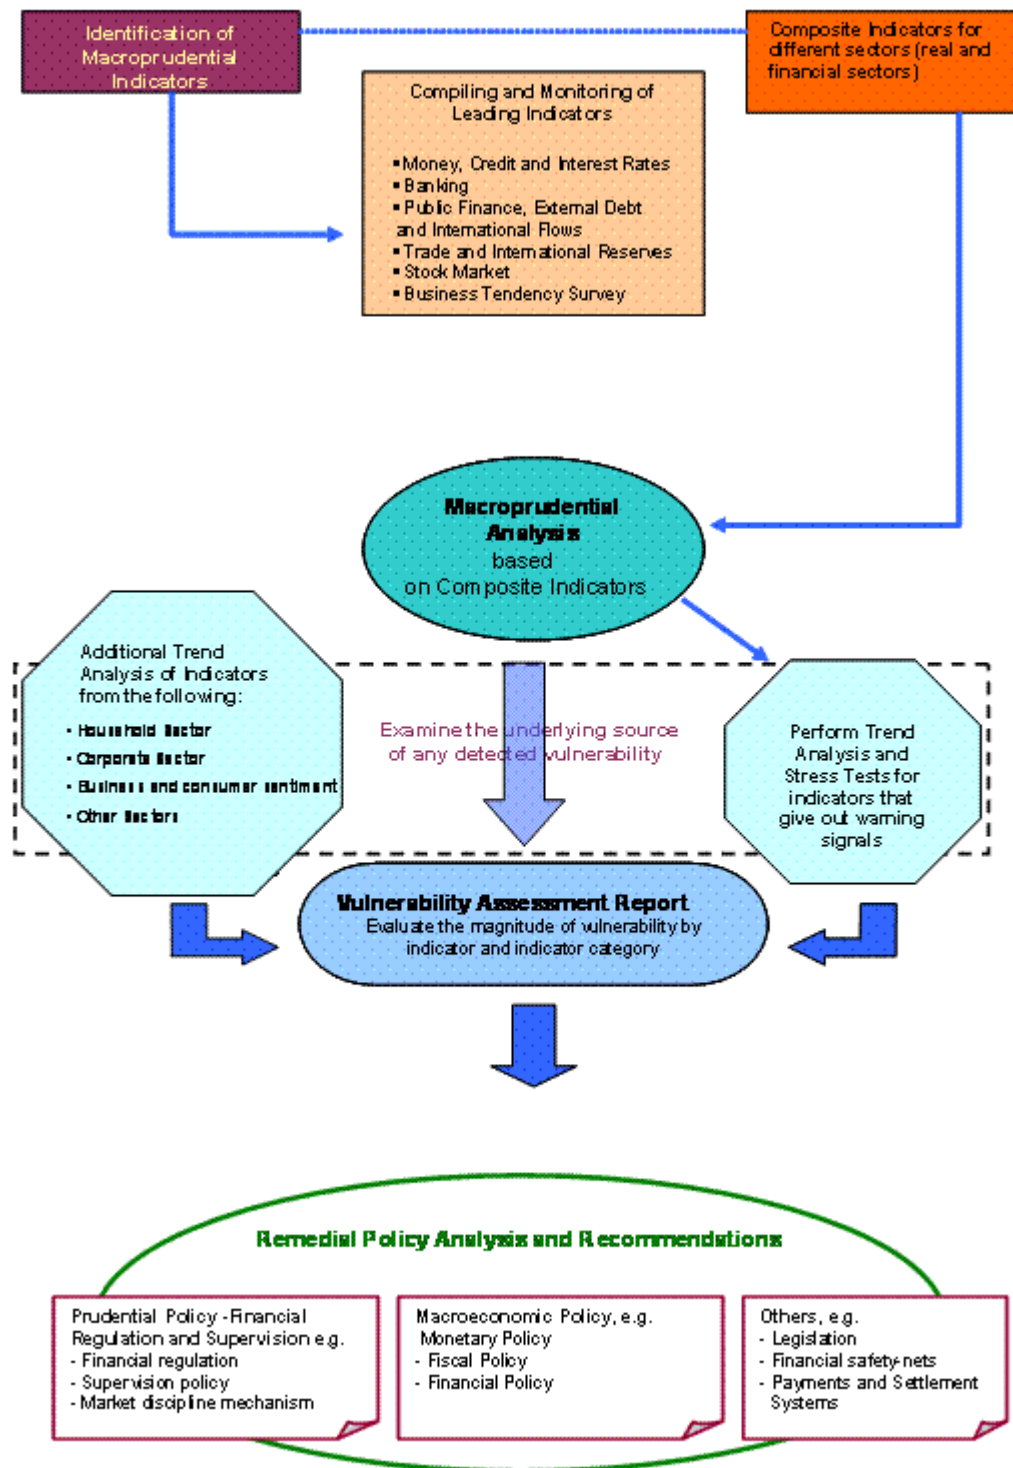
Identification of Macroprudential Indicators

Composite Indicators for different sectors (real and financial sectors)

Compiling and Monitoring of Leading Indicators

▪ Money, Credit and Interest Rates
▪ Banking
▪ Public Finance, External Debt and International Flows
▪ Trade and International Reserves
▪ Stock Market
▪ Business Tendency Survey

Macroprudential Analysis based on Composite Indicators

Additional Trend Analysis of Indicators from the following:
• Household sector
• Corporate sector
• Business and consumer sentiment
• Other sectors

Examine the underlying source of any detected vulnerability

Perform Trend Analysis and Stress Tests for indicators that give out warning signals

Vulnerability Assessment Report
Evaluate the magnitude of vulnerability by indicator and indicator category

Remedial Policy Analysis and Recommendations

Prudential Policy - Financial Regulation and Supervision e.g.
- Financial regulation
- Supervision policy
- Market discipline mechanism

Macroeconomic Policy, e.g.
Monetary Policy
- Fiscal Policy
- Financial Policy

Others, e.g.
- Legislation
- Financial safety-nets
- Payments and Settlement Systems